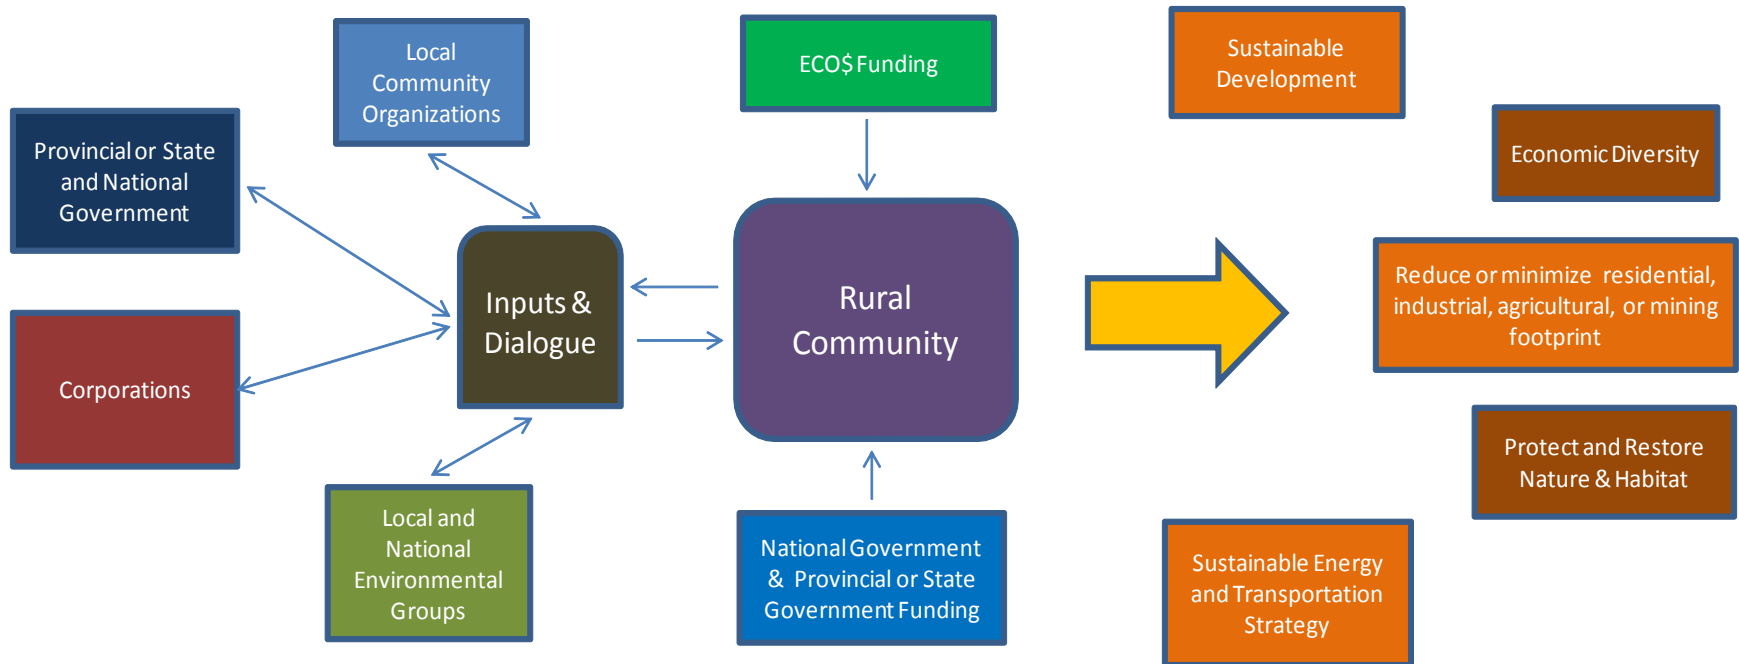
Local Community Organizations

Provincial or State and National Government

Corporations

Inputs & Dialogue

Local and National Environmental Groups

ECO$ Funding

Rural Community

National Government & Provincial or State Government Funding

Sustainable Development

Economic Diversity

Reduce or minimize residential, industrial, agricultural, or mining footprint

Protect and Restore Nature & Habitat

Sustainable Energy and Transportation Strategy